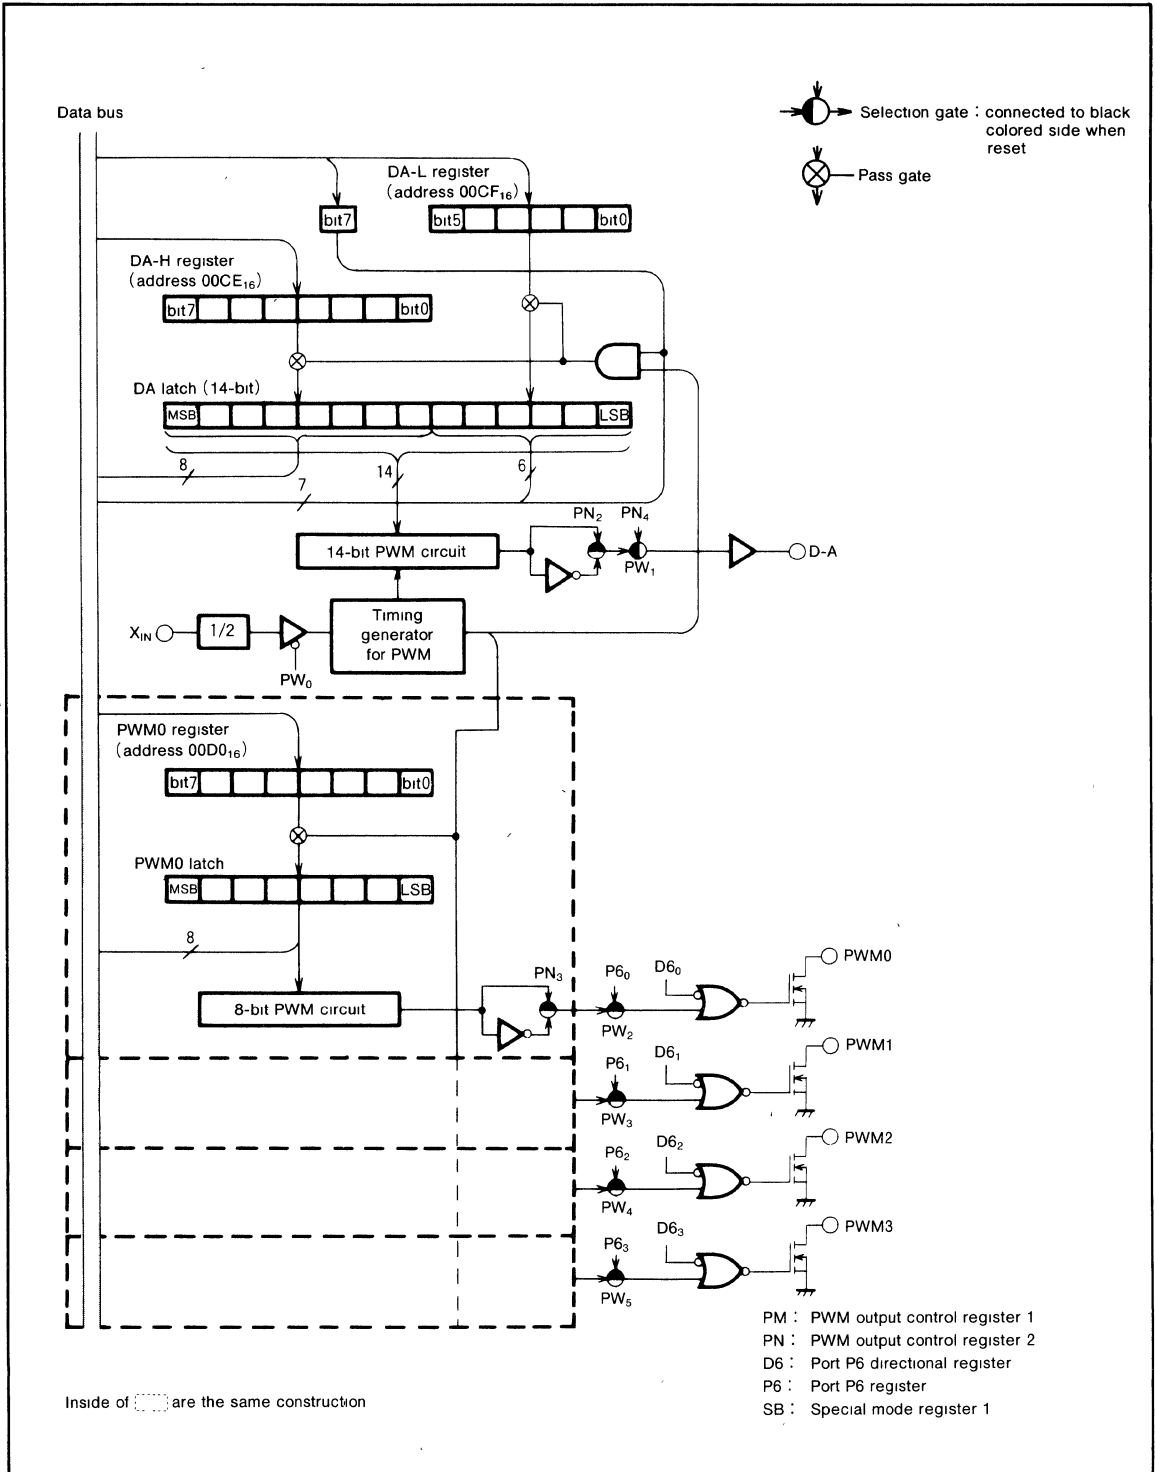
Data bus

Selection gate : connected to black colored side when reset

Pass gate

DA-L register
(address $00CF_{16}$)

bit7

bit5 bit0

DA-H register
(address $00CE_{16}$)

bit7 bit0

DA latch (14-bit)

MSB LSB

8

14

6

7

$PN_2$ $PN_4$

14-bit PWM circuit

$PW_1$

D-A

$X_{IN}$

1/2

Timing generator for PWM

$PW_0$

PWM0 register
(address $00D0_{16}$)

bit7 bit0

PWM0 latch

MSB LSB

8

8-bit PWM circuit

$PN_3$

$P6_0$

$PW_2$

$D6_0$

PWM0

$P6_1$

$PW_3$

$D6_1$

PWM1

$P6_2$

$PW_4$

$D6_2$

PWM2

$P6_3$

$PW_5$

$D6_3$

PWM3

PM : PWM output control register 1
PN : PWM output control register 2
D6 : Port P6 directional register
P6 : Port P6 register
SB : Special mode register 1

Inside of [ ] are the same construction